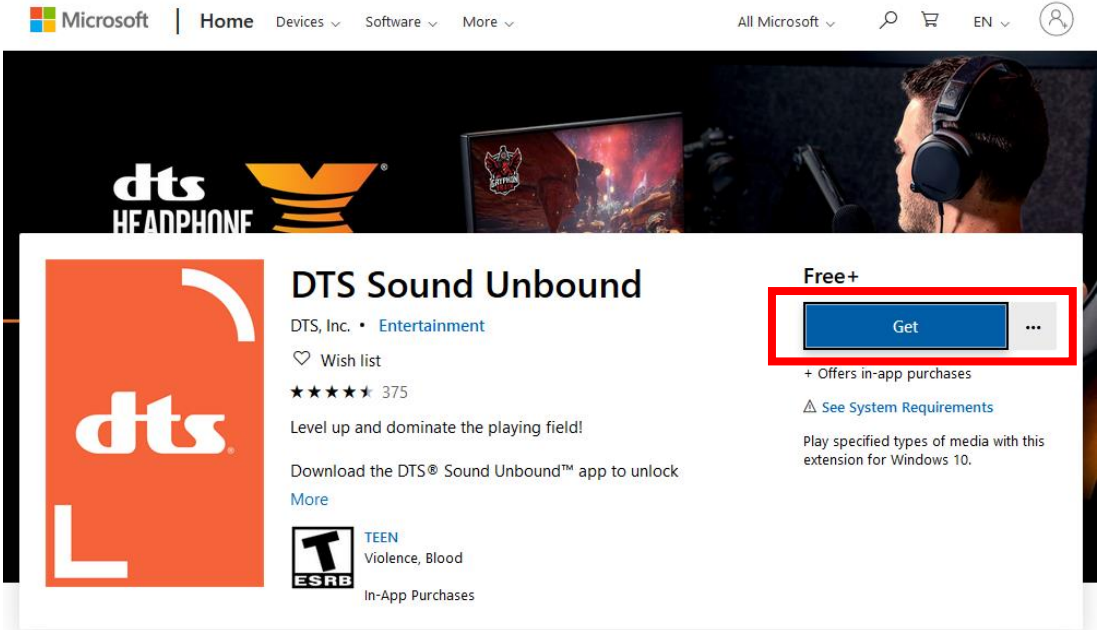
Microsoft | Home Devices Software More All Microsoft EN

dts HEADPHONE X

dts

DTS Sound Unbound

DTS, Inc. • Entertainment

Wish list

★★★★★ 375

Level up and dominate the playing field!

Download the DTS® Sound Unbound™ app to unlock

More

T ESRB

TEEN

Violence, Blood

In-App Purchases

Free+

Get

...

+ Offers in-app purchases

See System Requirements

Play specified types of media with this extension for Windows 10.